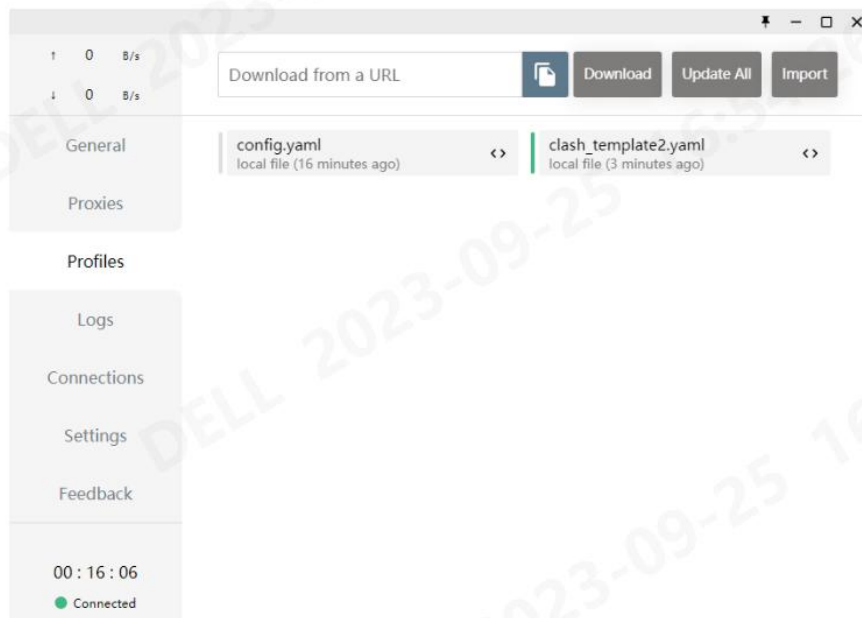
↑ 0 B/s
↓ 0 B/s

Download from a URL

Download

Update All

Import

General

Proxies

Profiles

Logs

Connections

Settings

Feedback

config.yaml
local file (16 minutes ago)

clash_template2.yaml
local file (3 minutes ago)

00 : 16 : 06
Connected

DELL 2023-09-25 16:5

DELL 2023-09-25

DELL 2023-09-25 16

2023-09-25